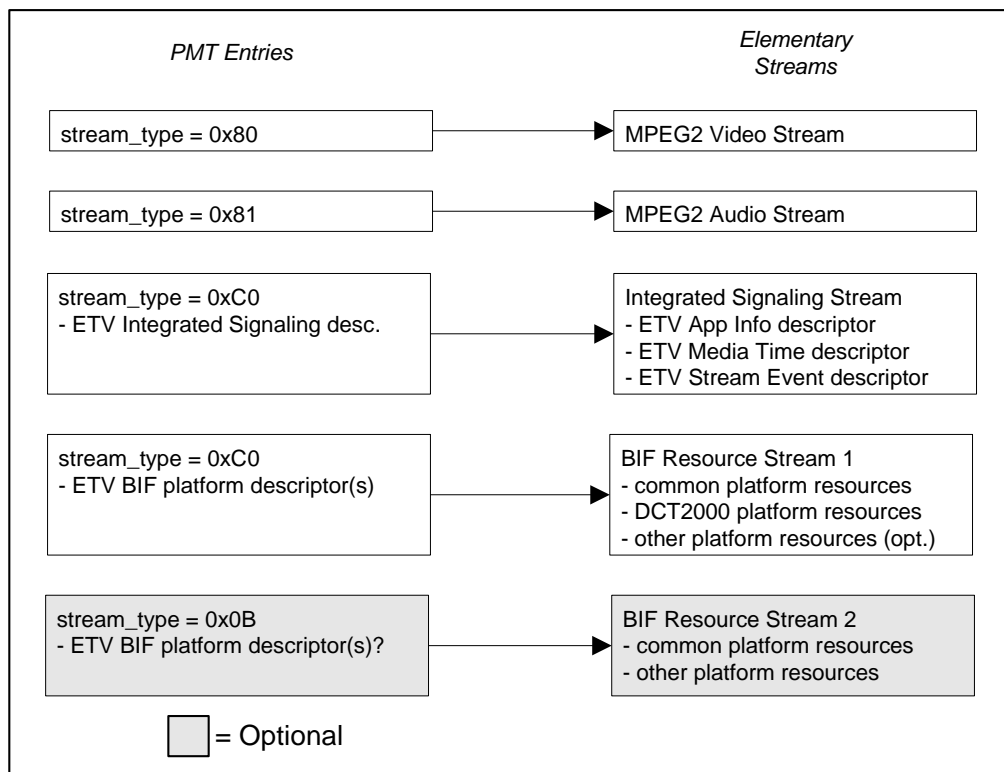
PMT Entries

Elementary Streams

stream_type = 0x80

MPEG2 Video Stream

stream_type = 0x81

MPEG2 Audio Stream

stream_type = 0xC0
- ETV Integrated Signaling desc.

Integrated Signaling Stream
- ETV App Info descriptor
- ETV Media Time descriptor
- ETV Stream Event descriptor

stream_type = 0xC0
- ETV BIF platform descriptor(s)

BIF Resource Stream 1
- common platform resources
- DCT2000 platform resources
- other platform resources (opt.)

stream_type = 0x0B
- ETV BIF platform descriptor(s)?

BIF Resource Stream 2
- common platform resources
- other platform resources

= Optional